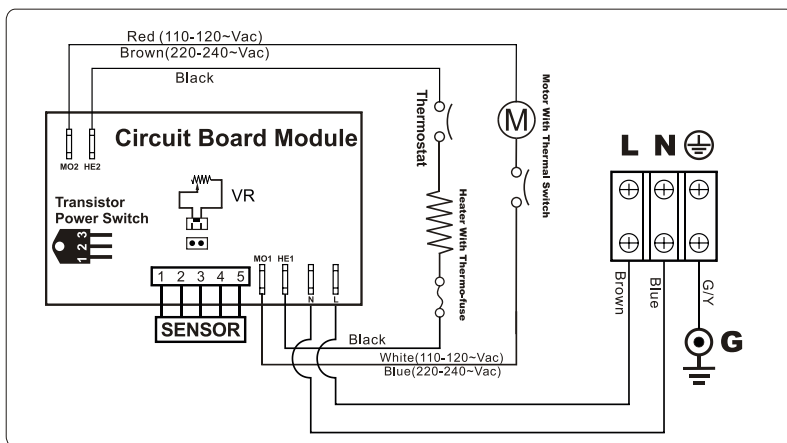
Red (110-120~Vac)
Brown(220-240~Vac)
Black
Thermostat
Motor With Thermal Switch
M
MO2 HE2
Circuit Board Module
VR
Transistor Power Switch
1 2 3
MO1 HE1 N L
Heater With Thermo-fuse
1 2 3 4 5
SENSOR
Black
White(110-120~Vac)
Blue(220-240~Vac)
L N
Brown
Blue
G/Y
G